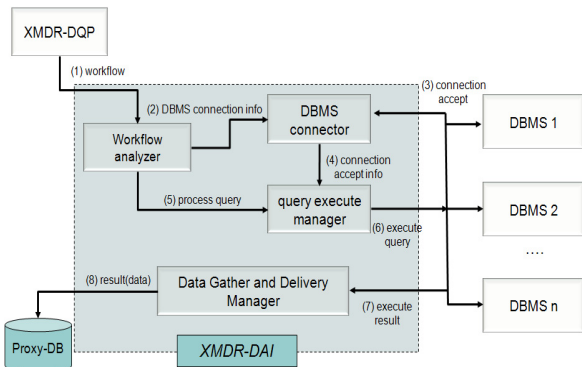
XMDR-DQP

(1) workflow

(2) DBMS connection info

Workflow analyzer

DBMS connector

(3) connection accept

DBMS 1

(4) connection accept info

(5) process query

query execute manager

(6) execute query

DBMS 2

....

(8) result(data)

Data Gather and Delivery Manager

(7) execute result

DBMS n

Proxy-DB

XMDR-DAI